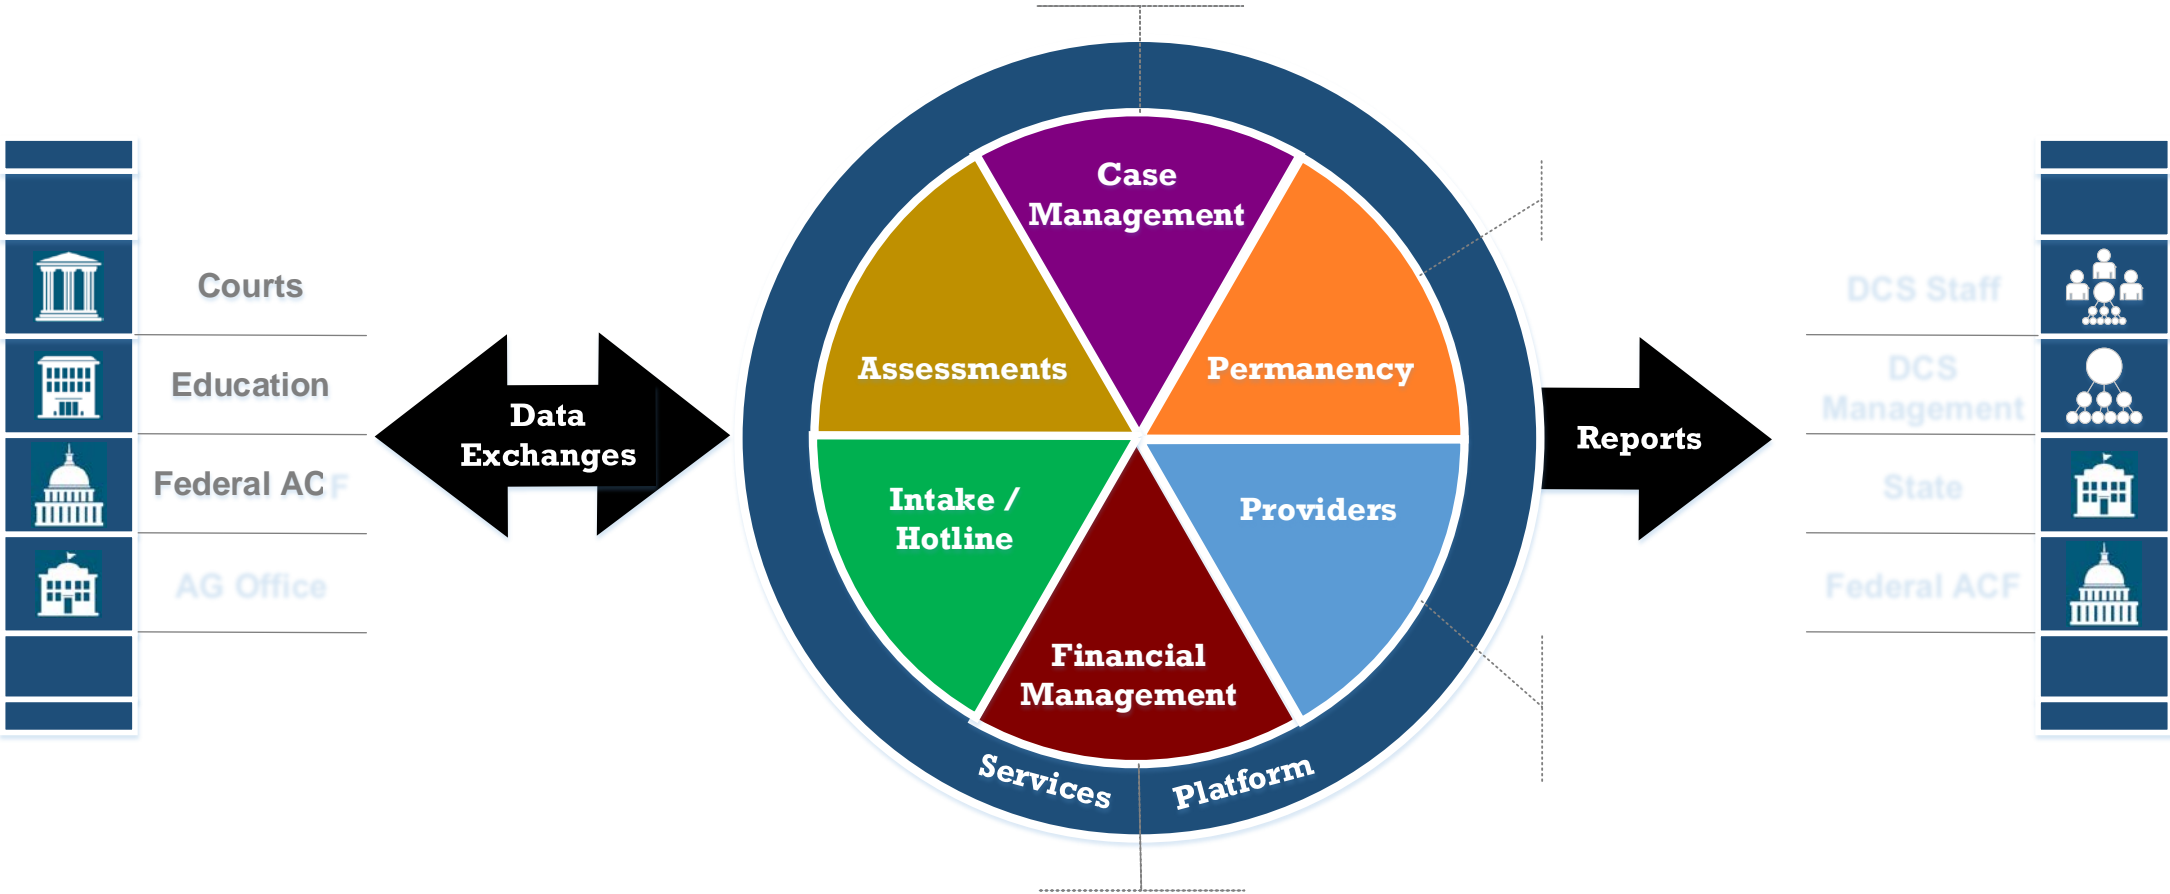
Courts
Education
Federal ACF
AG Office

Data Exchanges

Case Management
Assessments
Permanency
Intake / Hotline
Providers
Financial Management
Services Platform

Reports

DCS Staff
DCS Management
State
Federal ACF